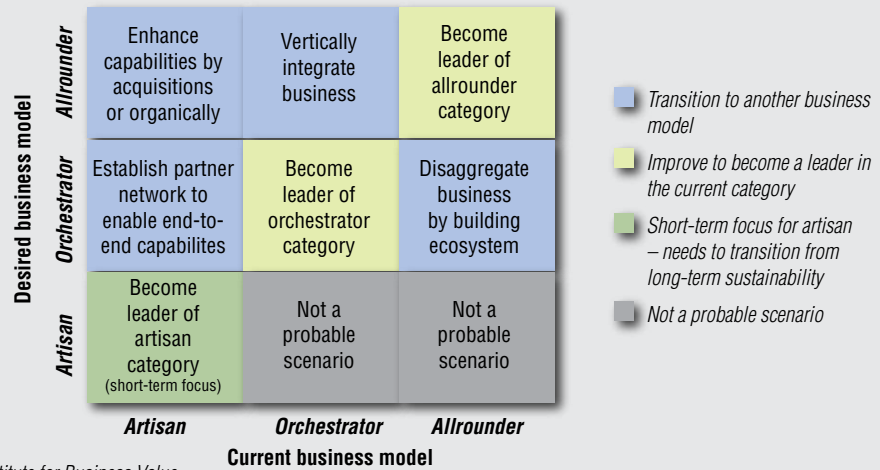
Desired business model

| | | | |
|---|---|---|---|
| **Allrounder** | Enhance capabilities by acquisitions or organically | Vertically integrate business | Become leader of allrounder category |
| **Orchestrator** | Establish partner network to enable end-to-end capabilites | Become leader of orchestrator category | Disaggregate business by building ecosystem |
| **Artisan** | Become leader of artisan category (short-term focus) | Not a probable scenario | Not a probable scenario |
| | **Artisan** | **Orchestrator** | **Allrounder** |

Current business model

Transition to another business model

Improve to become a leader in the current category

Short-term focus for artisan – needs to transition from long-term sustainability

Not a probable scenario

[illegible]titute for Business Value